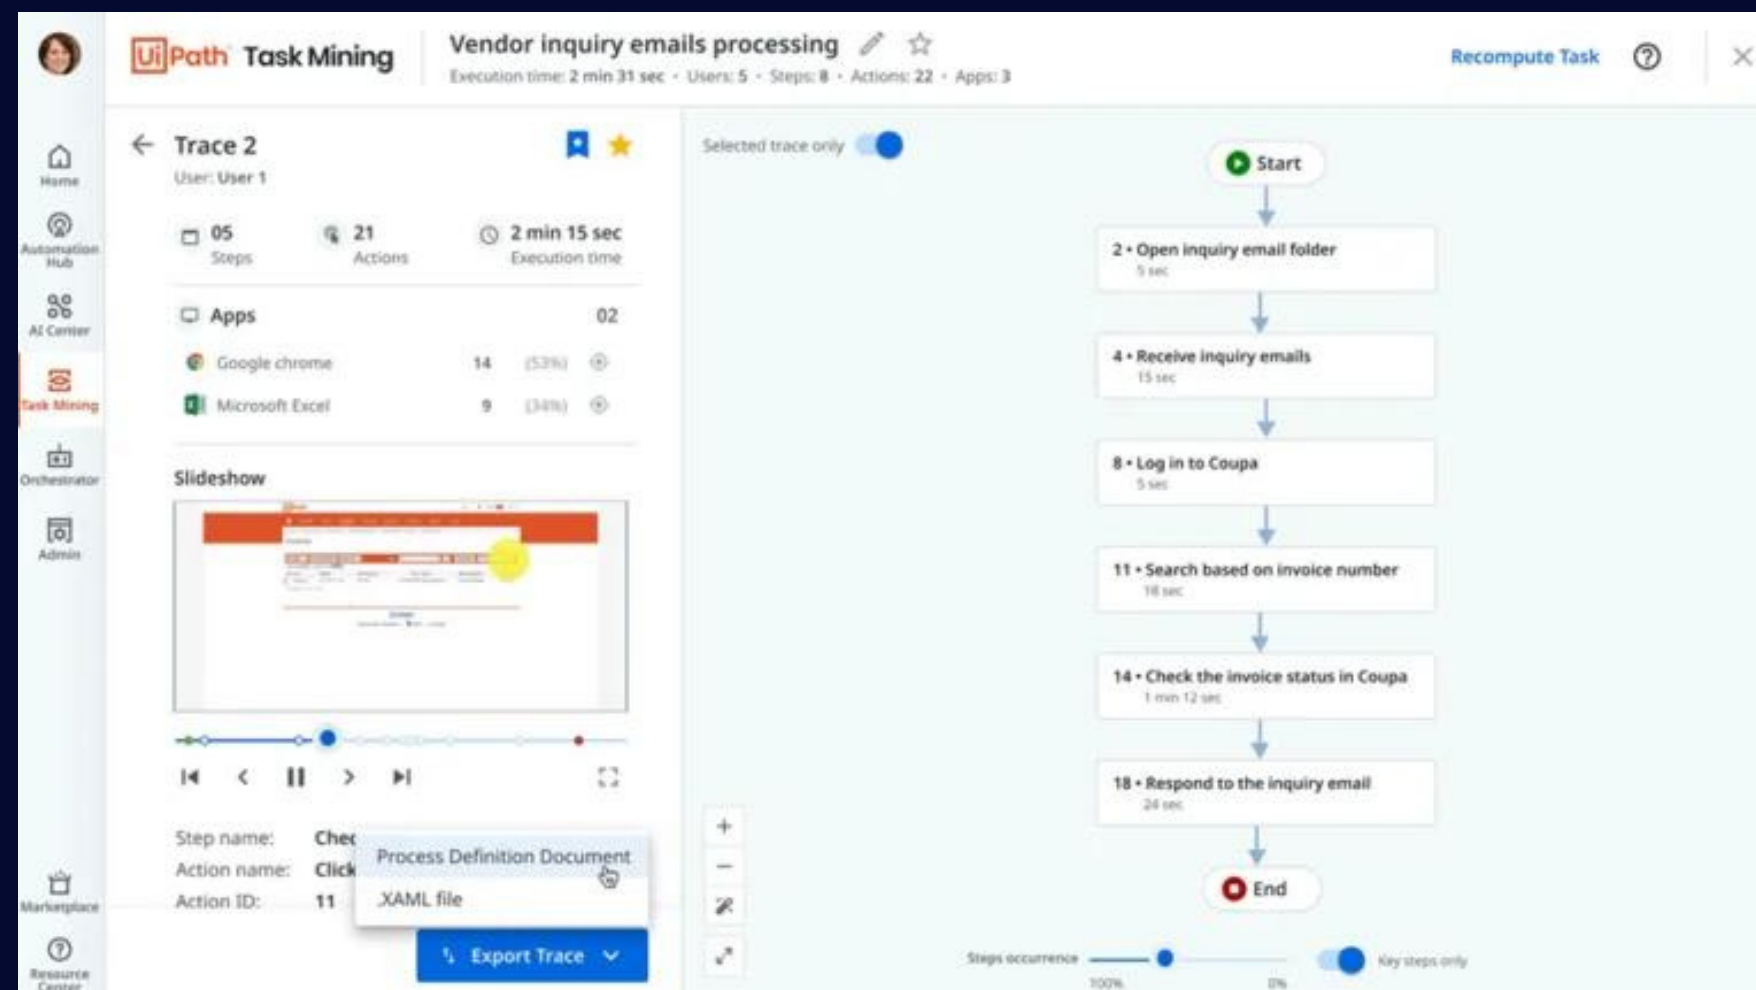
UiPath Task Mining

Vendor inquiry emails processing

Execution time: 2 min 31 sec • Users: 5 • Steps: 8 • Actions: 22 • Apps: 3

Recompute Task

Home

Automation Hub

AI Center

Task Mining

Orchestrator

Admin

Marketplace

Resource Center

Trace 2

User: User 1

05 Steps

21 Actions

2 min 15 sec Execution time

Apps 02

Google chrome 14 (53%)

Microsoft Excel 9 (34%)

Slideshow

Step name: Chec

Action name: Click

Action ID: 11

Process Definition Document

XAML file

Export Trace

Selected trace only

Start

2 • Open inquiry email folder
5 sec

4 • Receive inquiry emails
15 sec

8 • Log in to Coupa
5 sec

11 • Search based on invoice number
18 sec

14 • Check the invoice status in Coupa
1 min 12 sec

18 • Respond to the inquiry email
24 sec

End

Steps occurrence

100%

0%

Key steps only